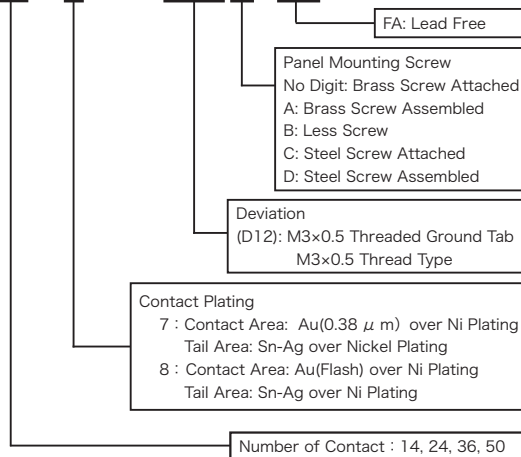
FA: Lead Free

Panel Mounting Screw
No Digit: Brass Screw Attached
A: Brass Screw Assembled
B: Less Screw
C: Steel Screw Attached
D: Steel Screw Assembled

Deviation
(D12): M3×0.5 Threaded Ground Tab
M3×0.5 Thread Type

Contact Plating
7：Contact Area: Au(0.38 $\mu$ m) over Ni Plating
Tail Area: Sn-Ag over Nickel Plating
8：Contact Area: Au(Flash) over Ni Plating
Tail Area: Sn-Ag over Ni Plating

Number of Contact：14, 24, 36, 50